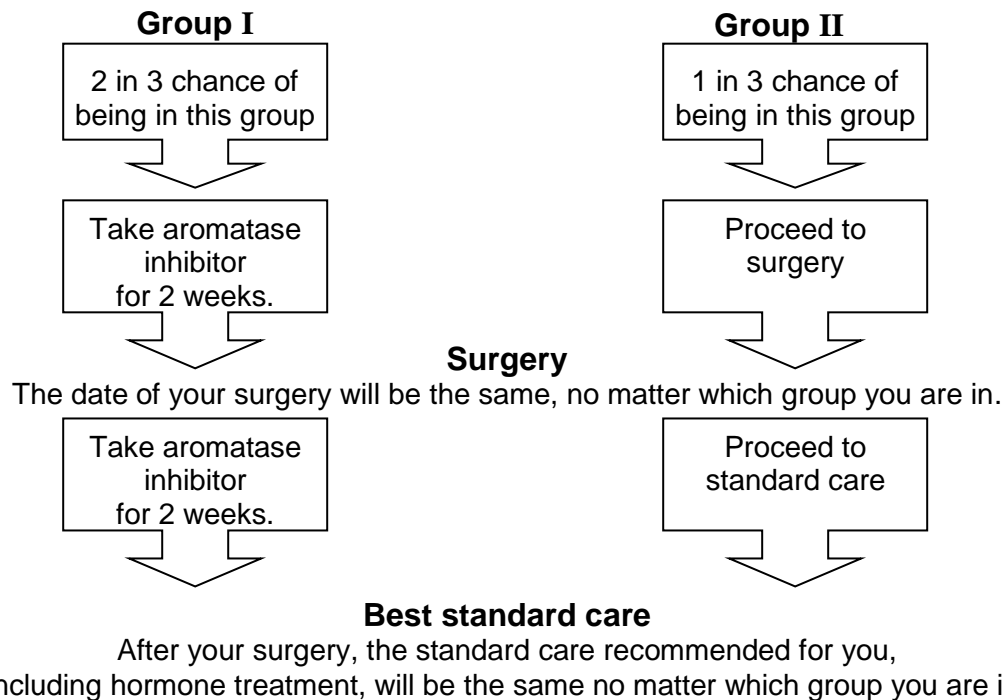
Group I

2 in 3 chance of being in this group

Take aromatase inhibitor for 2 weeks.

Group II

1 in 3 chance of being in this group

Proceed to surgery

Surgery

The date of your surgery will be the same, no matter which group you are in.

Take aromatase inhibitor for 2 weeks.

Proceed to standard care

Best standard care

After your surgery, the standard care recommended for you, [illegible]ncluding hormone treatment, will be the same no matter which group you are i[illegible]